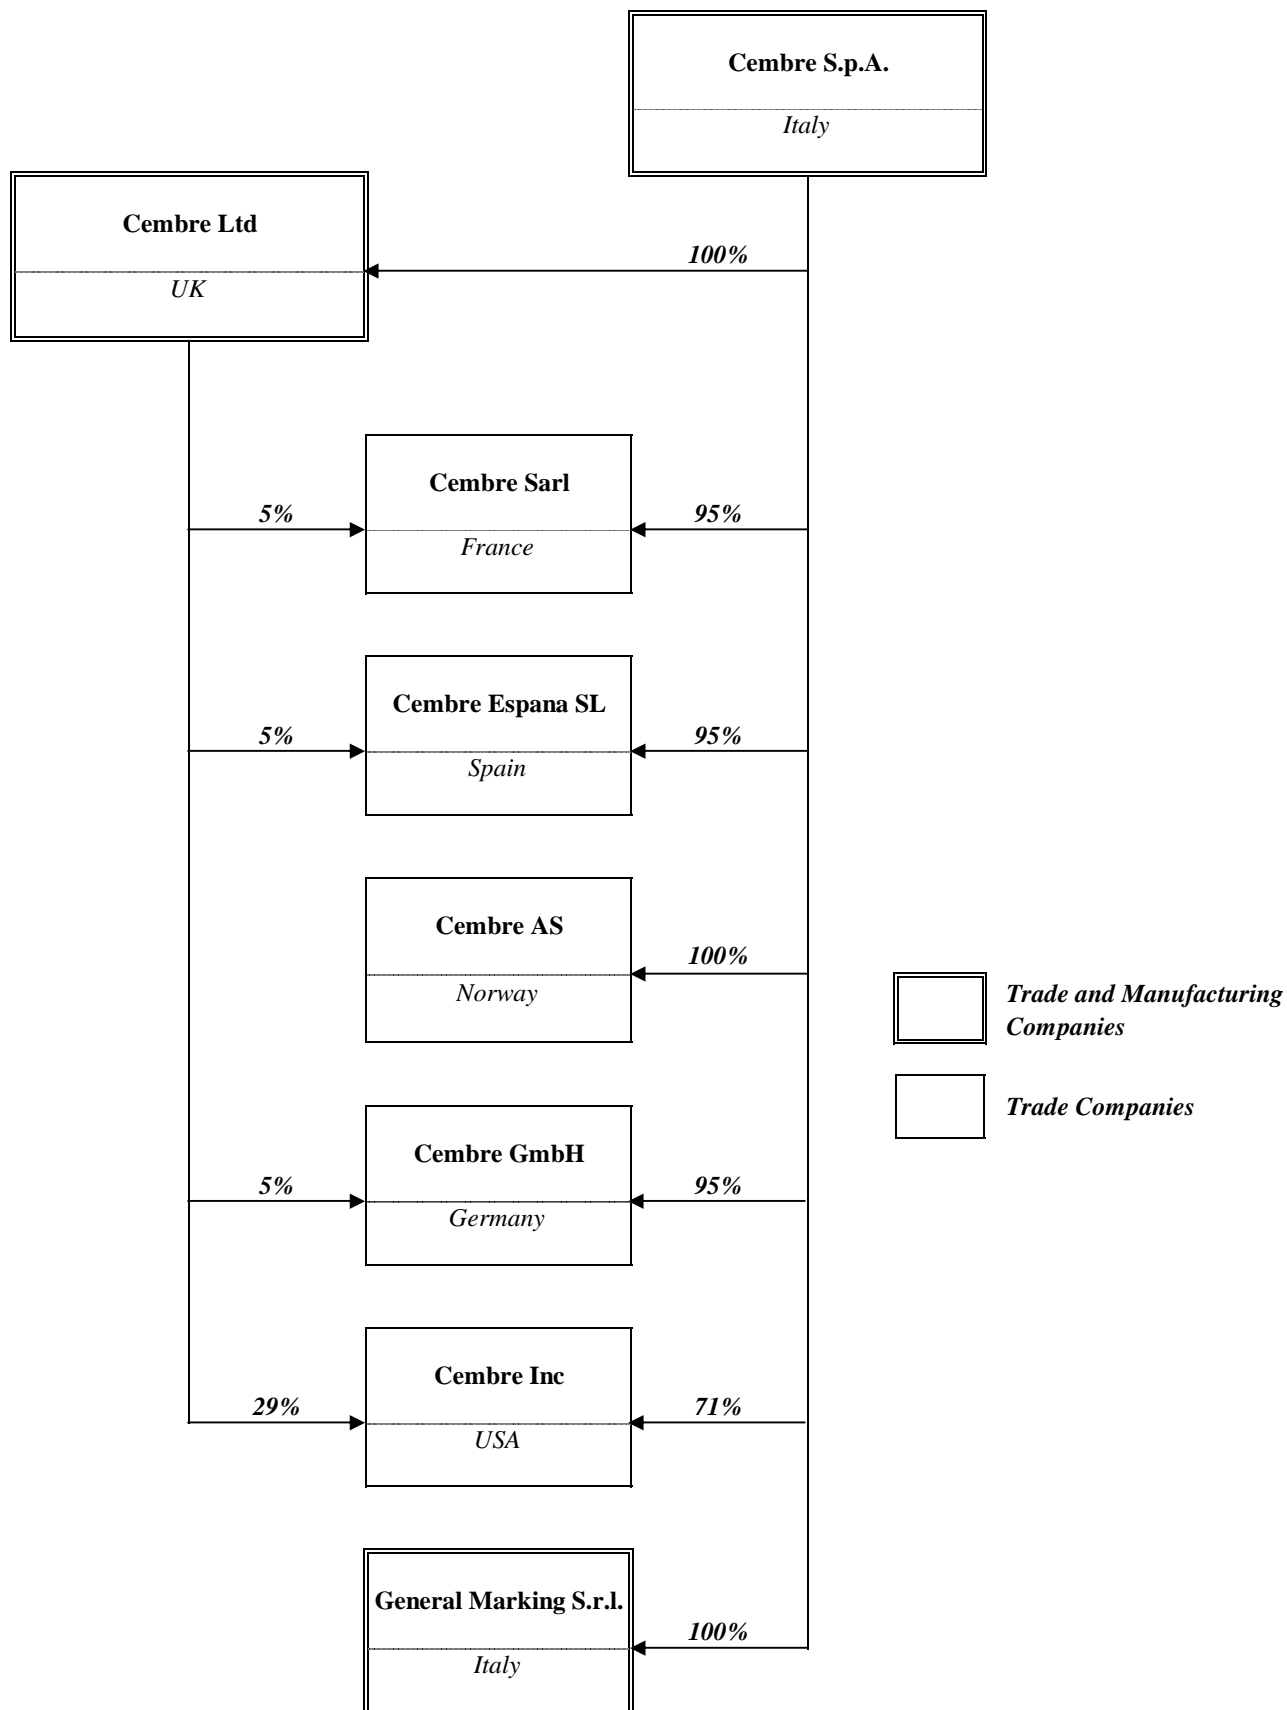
Cembre S.p.A.
Italy

Cembre Ltd
UK

100%

Cembre Sarl
France

5%

95%

Cembre Espana SL
Spain

5%

95%

Cembre AS
Norway

100%

Cembre GmbH
Germany

5%

95%

Cembre Inc
USA

29%

71%

General Marking S.r.l.
Italy

100%

Trade and Manufacturing Companies

Trade Companies